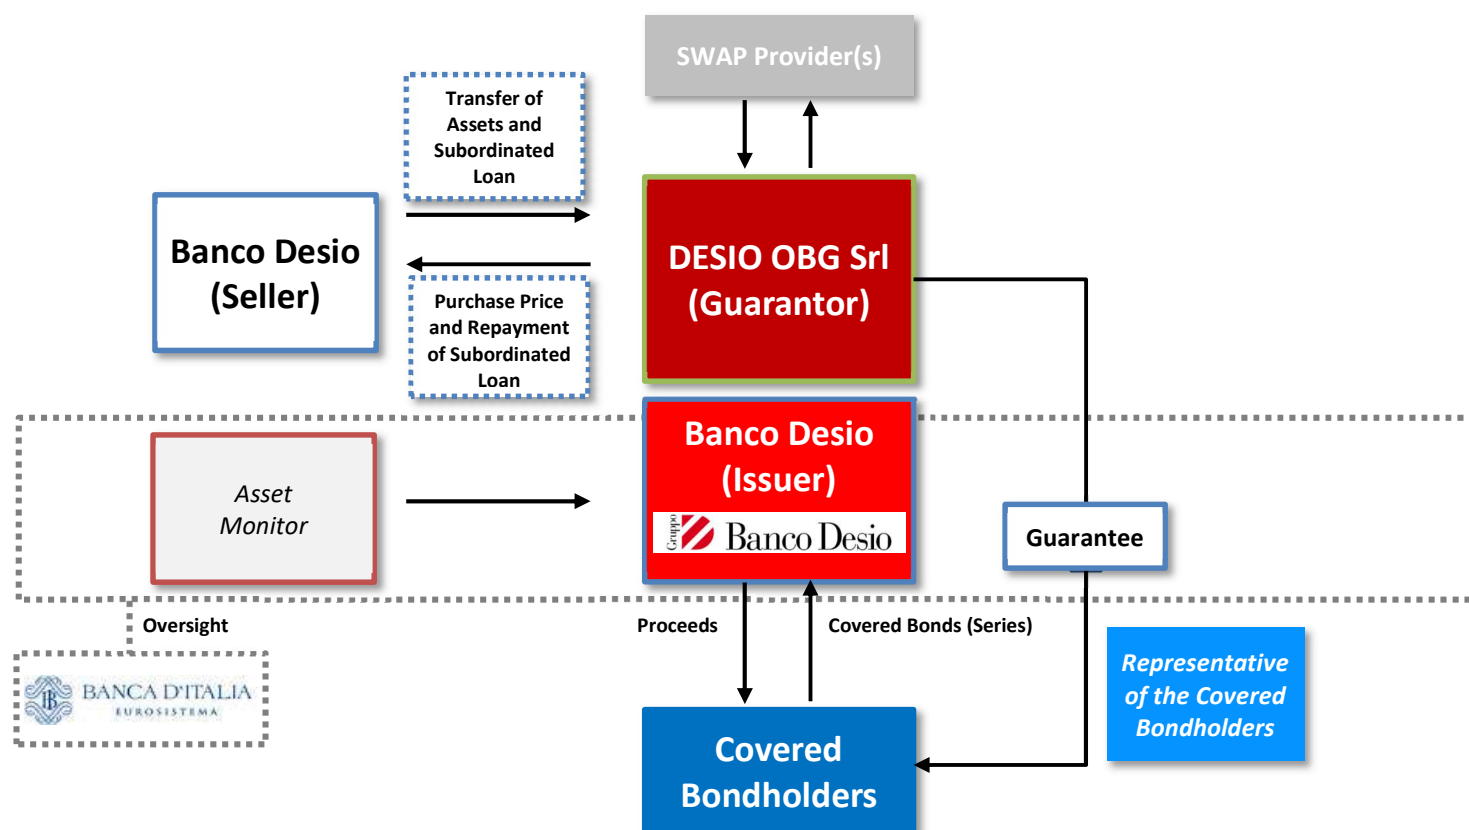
SWAP Provider(s)

Transfer of Assets and Subordinated Loan

Banco Desio (Seller)

DESIO OBG Srl (Guarantor)

Purchase Price and Repayment of Subordinated Loan

Asset Monitor

Banco Desio (Issuer)

Gruppo Banco Desio

Guarantee

Oversight

BANCA D'ITALIA EUROSISTEMA

Proceeds

Covered Bonds (Series)

Representative of the Covered Bondholders

Covered Bondholders